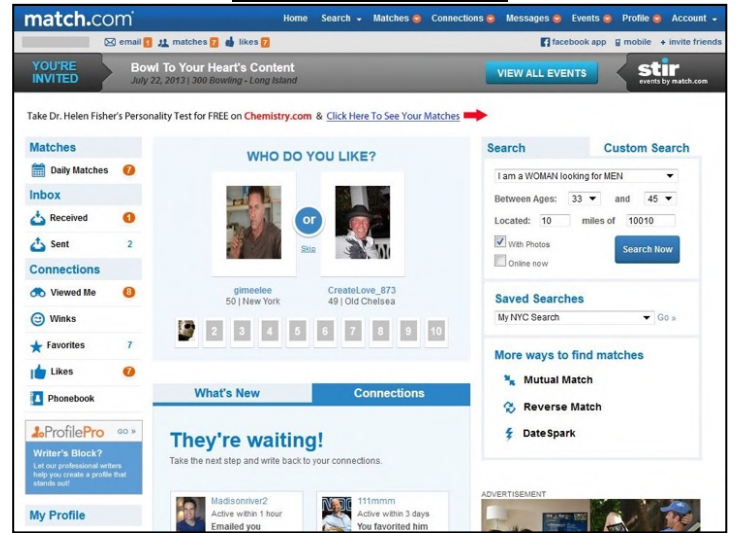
match.com

Home Search Matches Connections Messages Events Profile Account

email 1 matches 7 likes 7

facebook app mobile + invite friends

YOU'RE INVITED

Bowl To Your Heart's Content
July 22, 2013 | 300 Bowling - Long Island

VIEW ALL EVENTS

stir
events by match.com

Take Dr. Helen Fisher's Personality Test for FREE on Chemistry.com & Click Here To See Your Matches

Matches
Daily Matches 7

Inbox
Received 1
Sent 2

Connections
Viewed Me 8
Winks
Favorites 7
Likes 7
Phonebook

ProfilePro GO »
Writer's Block?
Let our professional writers help you create a profile that stands out!

My Profile

WHO DO YOU LIKE?

or
Skip

gimeelee
50 | New York

CreateLove_873
49 | Old Chelsea

2 3 4 5 6 7 8 9 10

What's New
Connections

They're waiting!
Take the next step and write back to your connections.

Madisonriver2
Active within 1 hour
Emailed you

111mmm
Active within 3 days
You favorited him

Search
Custom Search

I am a WOMAN looking for MEN
Between Ages: 33 and 45
Located: 10 miles of 10010
With Photos
Online now
Search Now

Saved Searches
My NYC Search
Go »

More ways to find matches
Mutual Match
Reverse Match
DateSpark

ADVERTISEMENT